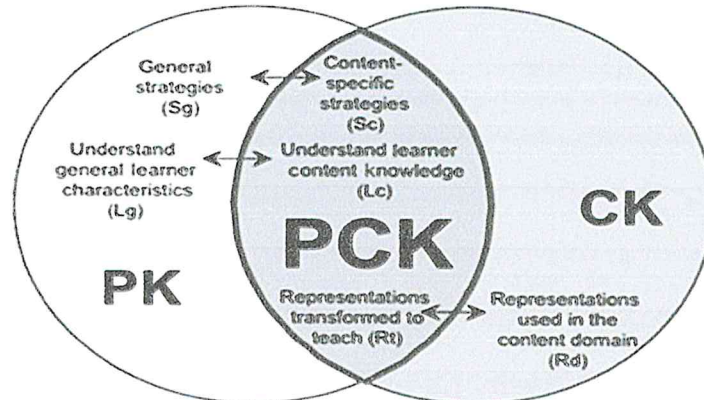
General strategies (Sg)

Content-specific strategies (Sc)

Understand general learner characteristics (Lg)

Understand learner content knowledge (Lc)

CK

PCK

PK

Representations transformed to teach (Rt)

Representations used in the content domain (Rd)